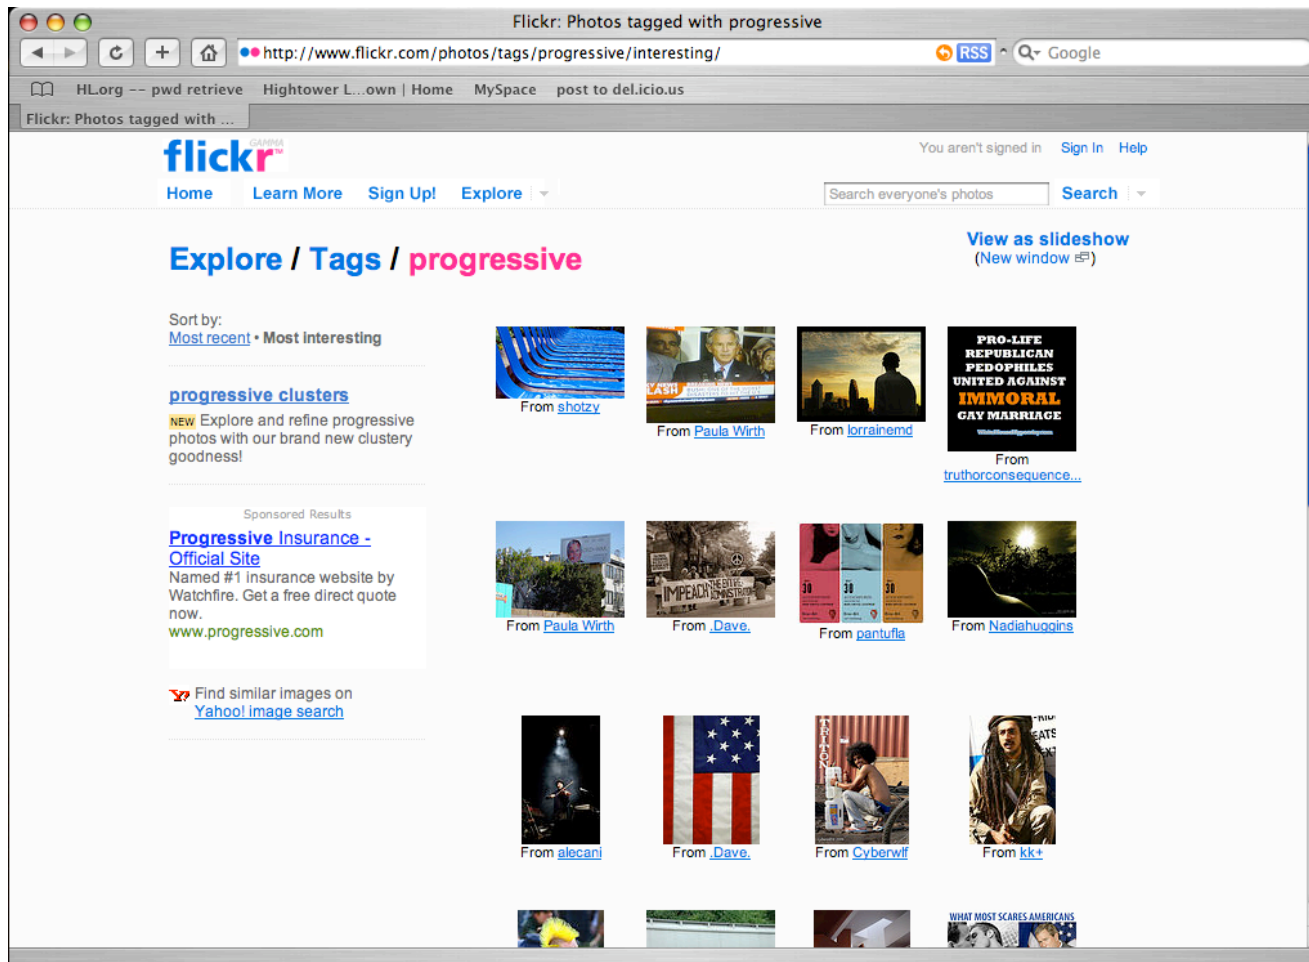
Flickr: Photos tagged with progressive

http://www.flickr.com/photos/tags/progressive/interesting/

RSS

Google

HLorg -- pwd retrieve Hightower L...own | Home MySpace post to del.icio.us

Flickr: Photos tagged with ...

flickr GAMMA

You aren't signed in Sign In Help

Home Learn More Sign Up! Explore

Search everyone's photos Search

Explore / Tags / progressive

View as slideshow
(New window)

Sort by:
Most recent • Most interesting

progressive clusters

NEW Explore and refine progressive photos with our brand new clustery goodness!

Sponsored Results

Progressive Insurance - Official Site
Named #1 insurance website by Watchfire. Get a free direct quote now.
www.progressive.com

Find similar images on Yahoo! image search

From shotzy

From Paula Wirth

From lorrainemd

PRO-LIFE REPUBLICAN PEDOPHILES UNITED AGAINST IMMORAL GAY MARRIAGE

From truthorconsequence...

From Paula Wirth

From .Dave.

From pantufla

From Nadiahuggins

From alecani

From .Dave.

From Cyberwlf

From kk+

WHAT MOST SCARES AMERICANS